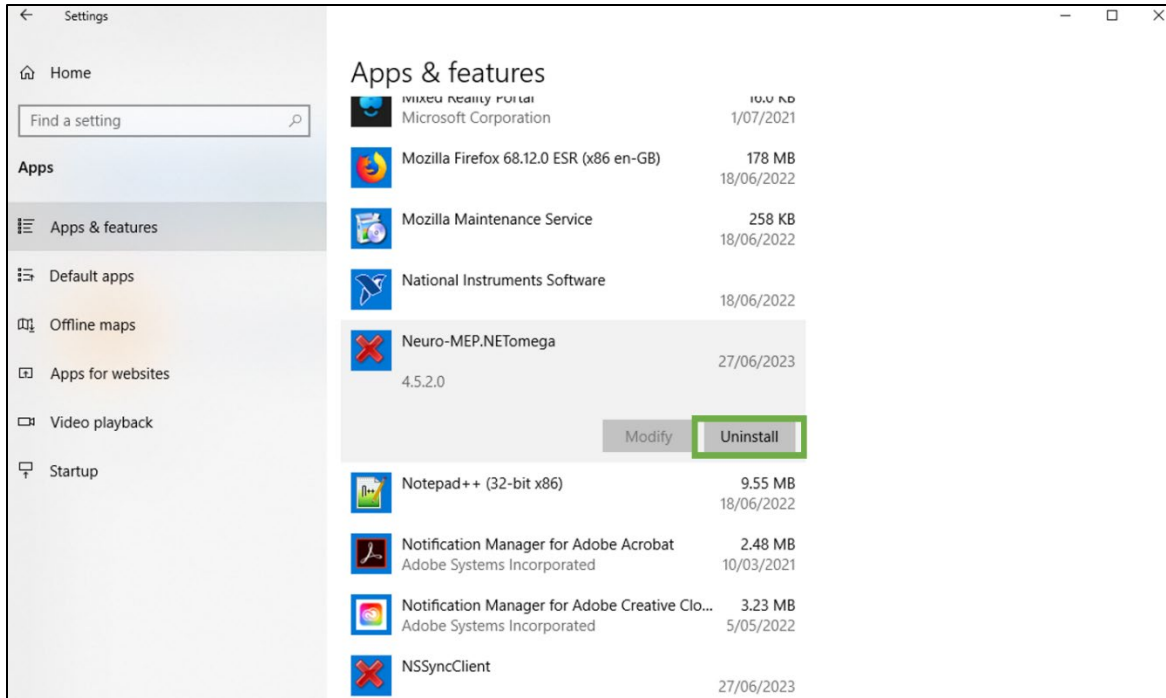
Settings

Home

Find a setting

Apps

Apps & features

Default apps

Offline maps

Apps for websites

Video playback

Startup

Apps & features

Mixed Reality Portal 16.0 KB
Microsoft Corporation 1/07/2021

Mozilla Firefox 68.12.0 ESR (x86 en-GB) 178 MB
18/06/2022

Mozilla Maintenance Service 258 KB
18/06/2022

National Instruments Software
18/06/2022

Neuro-MEP.NETomega
27/06/2023
4.5.2.0

Modify Uninstall

Notepad++ (32-bit x86) 9.55 MB
18/06/2022

Notification Manager for Adobe Acrobat 2.48 MB
Adobe Systems Incorporated 10/03/2021

Notification Manager for Adobe Creative Clo... 3.23 MB
Adobe Systems Incorporated 5/05/2022

NSSyncClient
27/06/2023